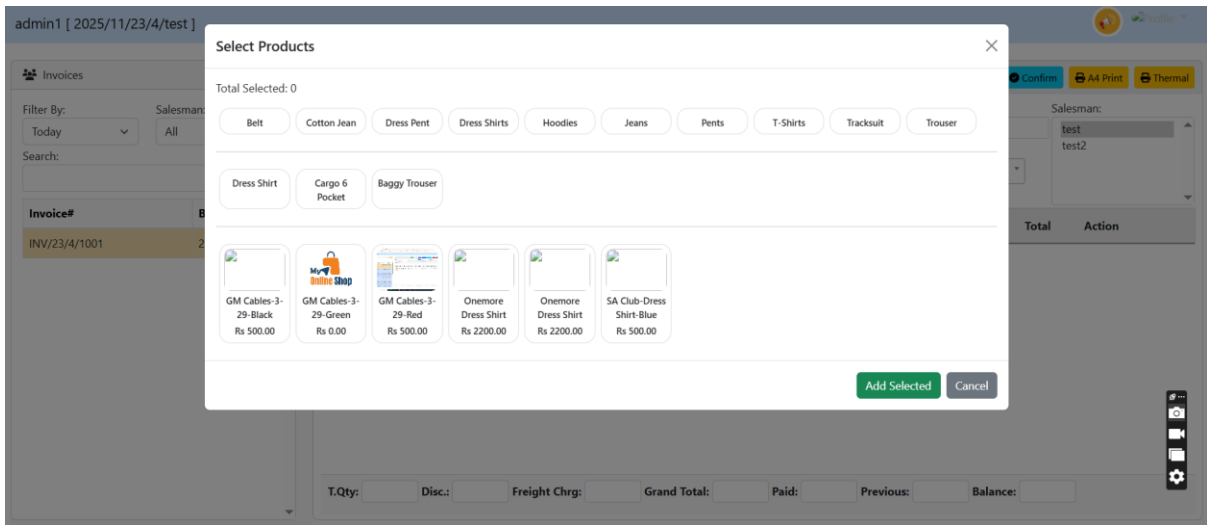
admin1 [ 2025/11/23/4/test ]

Profile

Invoices

Filter By:
Today
Salesman:
All
Search:

| Invoice# | B |
|---|---|
| INV/23/4/1001 | 2 |

Confirm
A4 Print
Thermal

Salesman:
test
test2

Total
Action

T.Qty:
Disc.:
Freight Chrg:
Grand Total:
Paid:
Previous:
Balance:

Select Products

Total Selected: 0

Belt
Cotton Jean
Dress Pent
Dress Shirts
Hoodies
Jeans
Pents
T-Shirts
Tracksuit
Trouser

Dress Shirt
Cargo 6 Pocket
Baggy Trouser

GM Cables-3-29-Black
Rs 500.00

My Online Shop
GM Cables-3-29-Green
Rs 0.00

GM Cables-3-29-Red
Rs 500.00

Onemore Dress Shirt
Rs 2200.00

Onemore Dress Shirt
Rs 2200.00

SA Club-Dress Shirt-Blue
Rs 500.00

Add Selected
Cancel